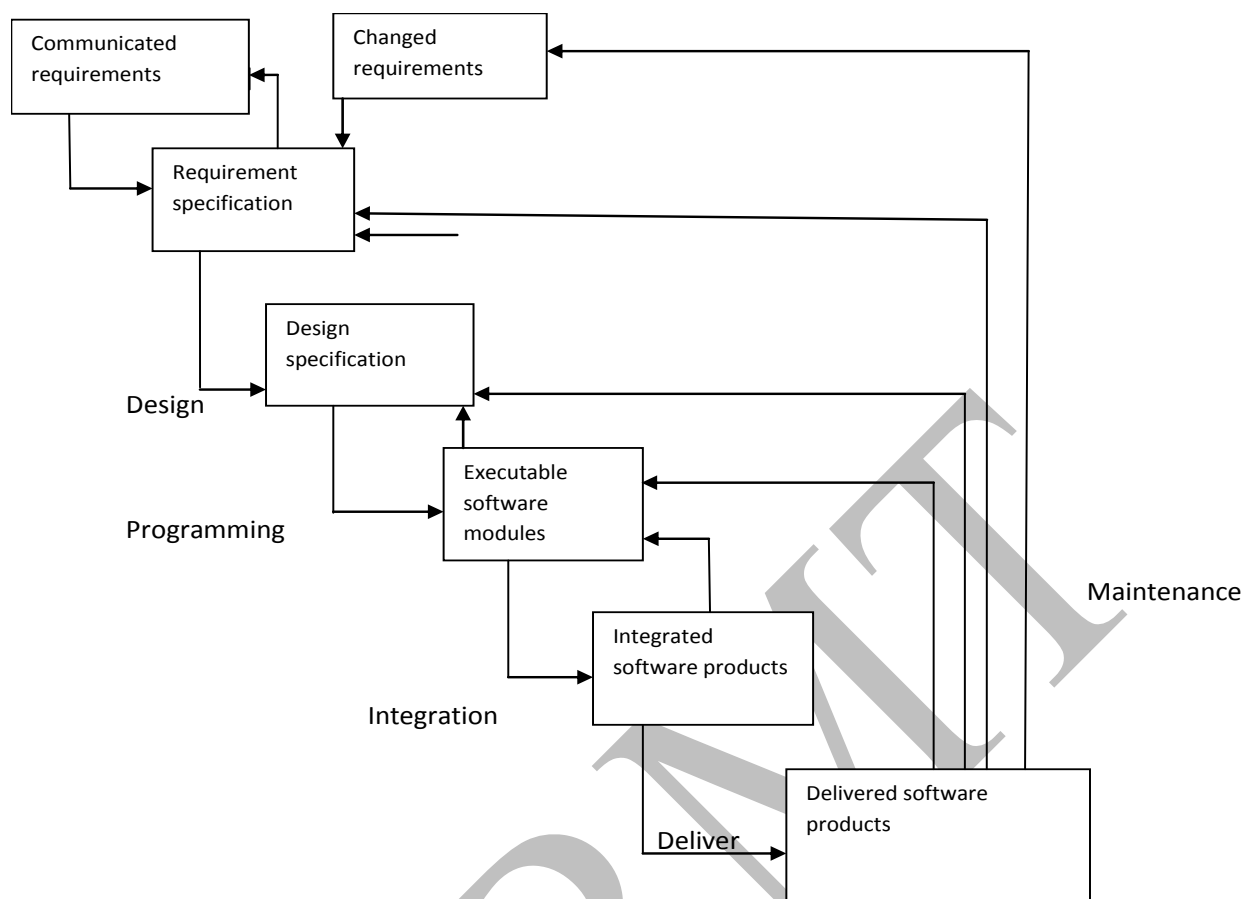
Communicated requirements

Changed requirements

Requirement specification

Design specification

Design

Executable software modules

Programming

Maintenance

Integrated software products

Integration

Delivered software products

Deliver

MT